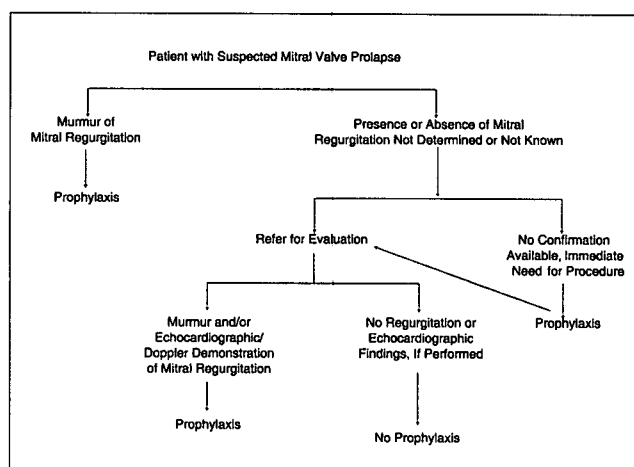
Patient with Suspected Mitral Valve Prolapse

Murmur of Mitral Regurgitation

Prophylaxis

Presence or Absence of Mitral Regurgitation Not Determined or Not Known

Refer for Evaluation

No Confirmation Available, Immediate Need for Procedure

Prophylaxis

Murmur and/or Echocardiographic/ Doppler Demonstration of Mitral Regurgitation

Prophylaxis

No Regurgitation or Echocardiographic Findings, If Performed

No Prophylaxis